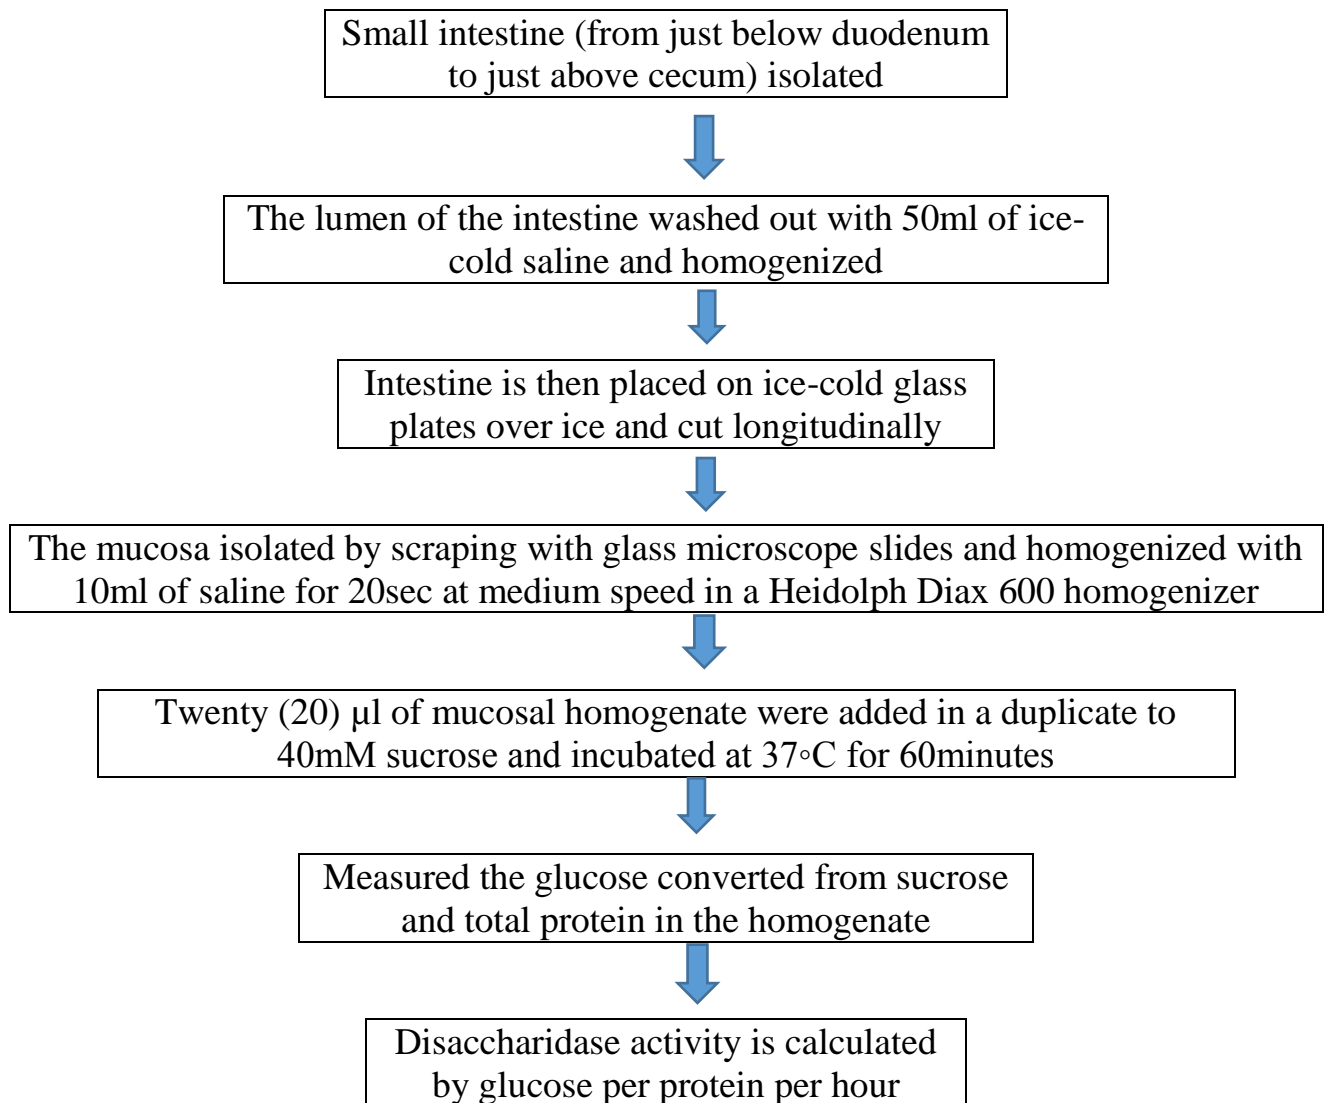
Small intestine (from just below duodenum to just above cecum) isolated

The lumen of the intestine washed out with 50ml of ice-cold saline and homogenized

Intestine is then placed on ice-cold glass plates over ice and cut longitudinally

The mucosa isolated by scraping with glass microscope slides and homogenized with 10ml of saline for 20sec at medium speed in a Heidolph Diax 600 homogenizer

Twenty (20) µl of mucosal homogenate were added in a duplicate to 40mM sucrose and incubated at 37◦C for 60minutes

Measured the glucose converted from sucrose and total protein in the homogenate

Disaccharidase activity is calculated by glucose per protein per hour